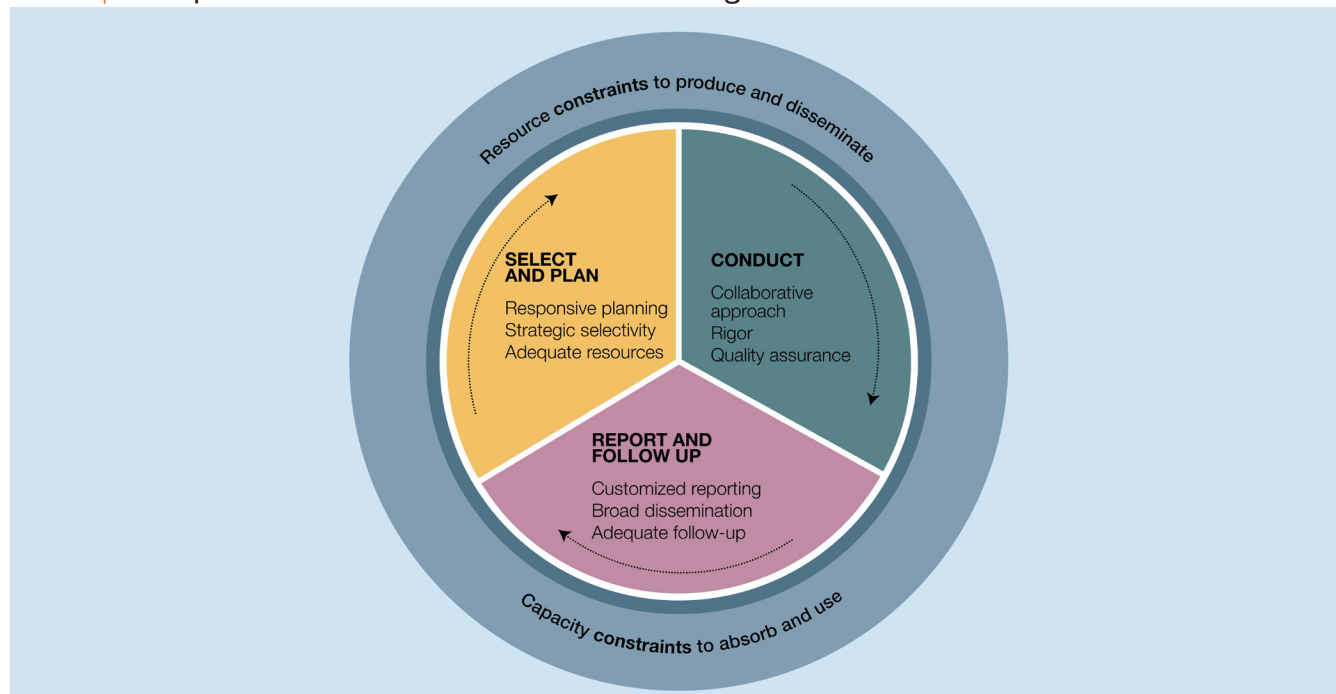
Resource constraints to produce and disseminate

SELECT AND PLAN

Responsive planning
Strategic selectivity
Adequate resources

CONDUCT

Collaborative approach
Rigor
Quality assurance

REPORT AND FOLLOW UP

Customized reporting
Broad dissemination
Adequate follow-up

Capacity constraints to absorb and use